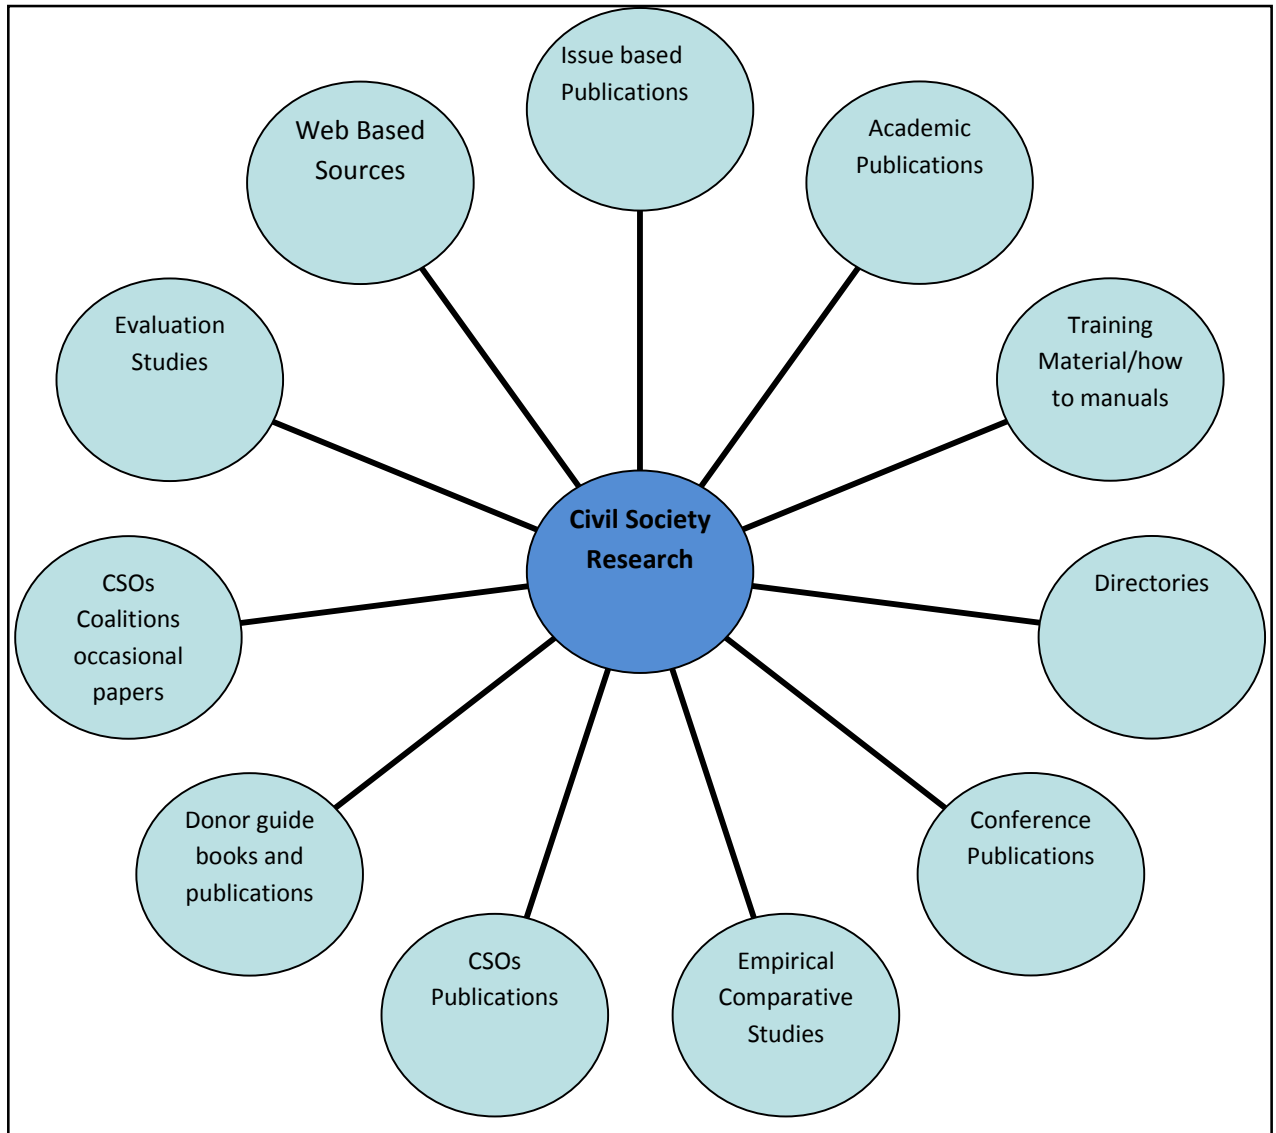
Issue based Publications

Web Based Sources

Academic Publications

Evaluation Studies

Training Material/how to manuals

Civil Society Research

CSOs Coalitions occasional papers

Directories

Donor guide books and publications

Conference Publications

CSOs Publications

Empirical Comparative Studies